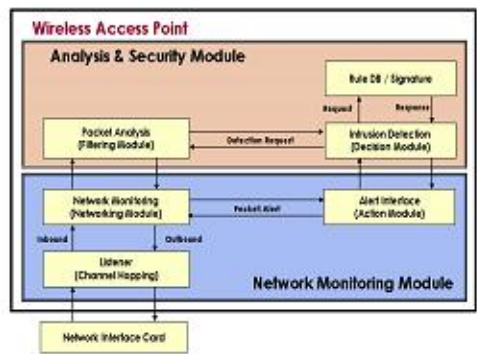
Wireless Access Point

Analysis & Security Module

Rule DB / Signature

Request

Response

Packet Analysis
(Filtering Module)

Detection Request

Intrusion Detection
(Decision Module)

Network Monitoring
(Networking Module)

Packet Alert

Alert Interface
(Action Module)

Inbound

Outbound

Listener
(Channel Hopping)

Network Monitoring Module

Network Interface Card